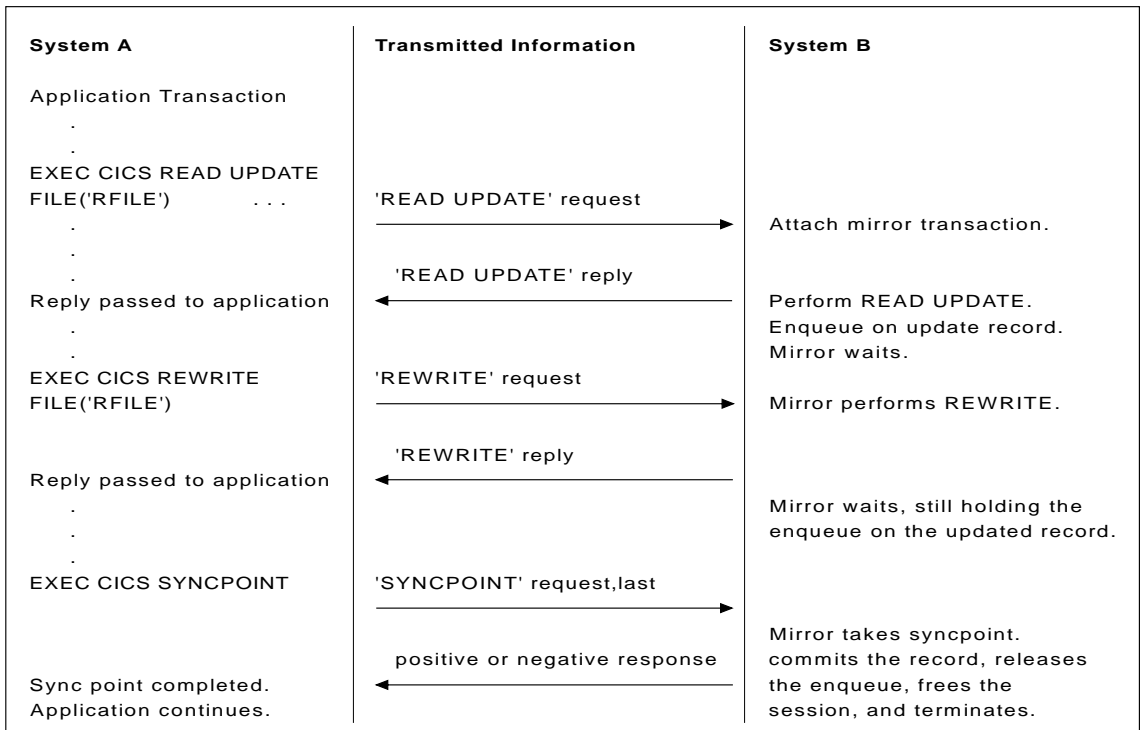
| System A | Transmitted Information | System B |
|---|---|---|
| Application Transaction<br>.<br>.<br>EXEC CICS READ UPDATE FILE('RFILE') . . . | 'READ UPDATE' request | Attach mirror transaction. |
| .<br>.<br>.<br>Reply passed to application | 'READ UPDATE' reply | Perform READ UPDATE. Enqueue on update record. Mirror waits. |
| .<br>.<br>EXEC CICS REWRITE FILE('RFILE') | 'REWRITE' request | Mirror performs REWRITE. |
| Reply passed to application | 'REWRITE' reply | |
| .<br>.<br>. | | Mirror waits, still holding the enqueue on the updated record. |
| EXEC CICS SYNCPOINT | 'SYNCPOINT' request,last | |
| Sync point completed. Application continues. | positive or negative response | Mirror takes syncpoint. commits the record, releases the enqueue, frees the session, and terminates. |